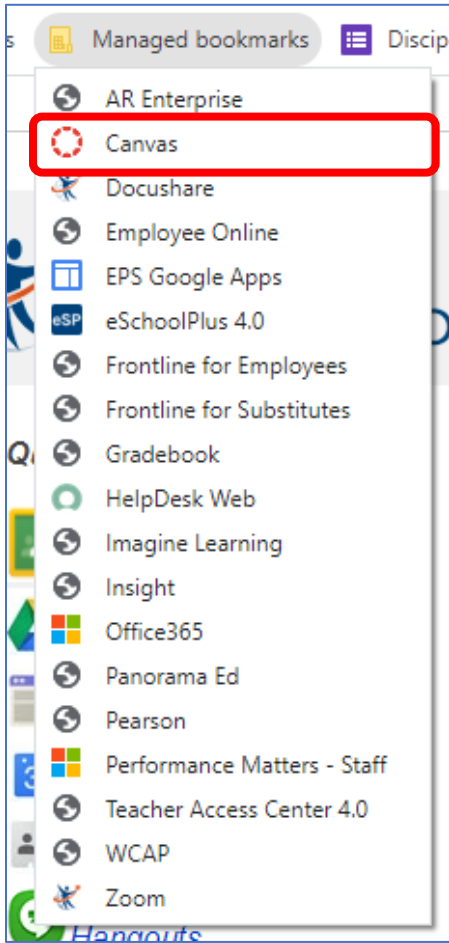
s Managed bookmarks Discip

AR Enterprise
Canvas
Docushare
Employee Online
EPS Google Apps
eSP eSchoolPlus 4.0
Frontline for Employees
Frontline for Substitutes
Gradebook
HelpDesk Web
Imagine Learning
Insight
Office365
Panorama Ed
Pearson
Performance Matters - Staff
Teacher Access Center 4.0
WCAP
Zoom

Q
Hangouts